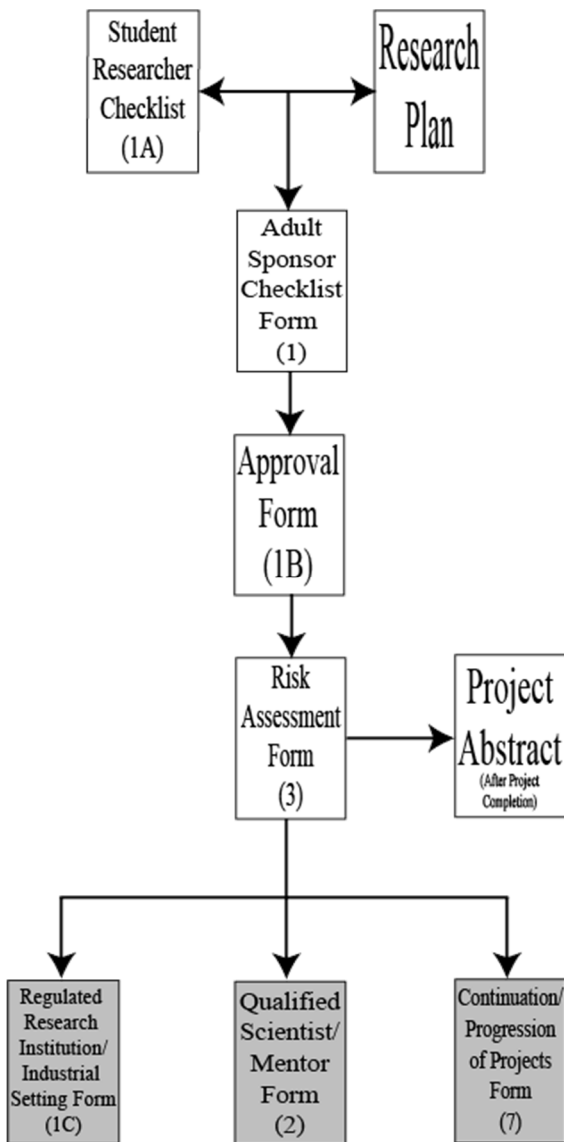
Student Researcher Checklist (1A)

Research Plan

Adult Sponsor Checklist Form (1)

Approval Form (1B)

Risk Assessment Form (3)

Project Abstract (After Project Completion)

Regulated Research Institution/ Industrial Setting Form (1C)

Qualified Scientist/ Mentor Form (2)

Continuation/ Progression of Projects Form (7)